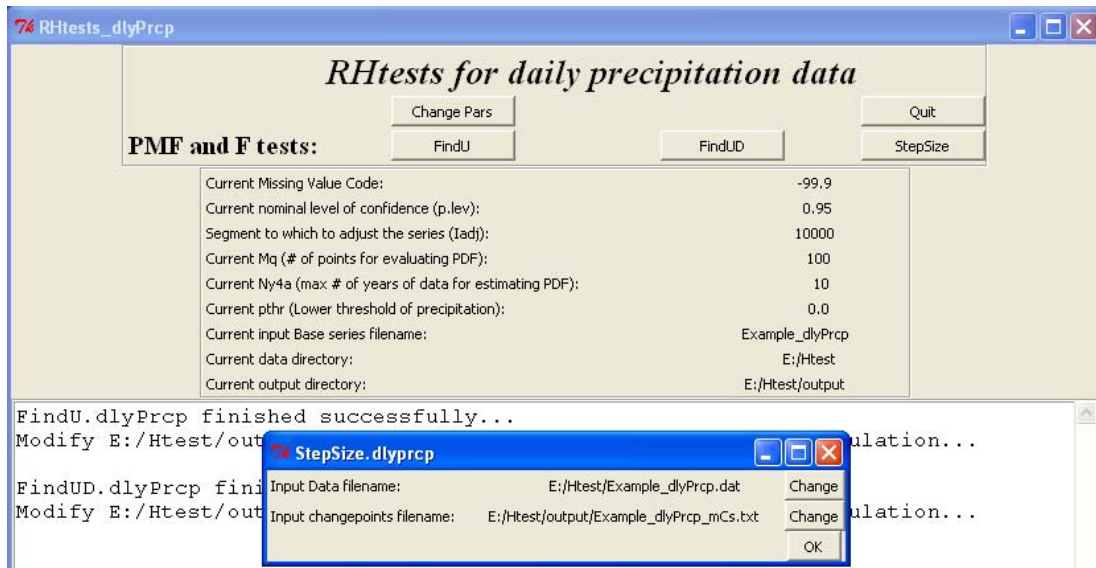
RHtests_dlyPrcp

RHtests for daily precipitation data

Change Pars

Quit

PMF and F tests:

FindU

FindUD

StepSize

| | |
|---|---|
| Current Missing Value Code: | -99.9 |
| Current nominal level of confidence (p.lev): | 0.95 |
| Segment to which to adjust the series (Iadj): | 10000 |
| Current Mq (# of points for evaluating PDF): | 100 |
| Current Ny4a (max # of years of data for estimating PDF): | 10 |
| Current pthr (Lower threshold of precipitation): | 0.0 |
| Current input Base series filename: | Example_dlyPrcp |
| Current data directory: | E:/Htest |
| Current output directory: | E:/Htest/output |

FindU.dlyPrcp finished successfully...
Modify E:/Htest/out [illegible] ulation...

FindUD.dlyPrcp fini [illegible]
Modify E:/Htest/out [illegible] ulation...

StepSize.dlyprcp

Input Data filename: E:/Htest/Example_dlyPrcp.dat Change

Input changepoints filename: E:/Htest/output/Example_dlyPrcp_mCs.txt Change

OK